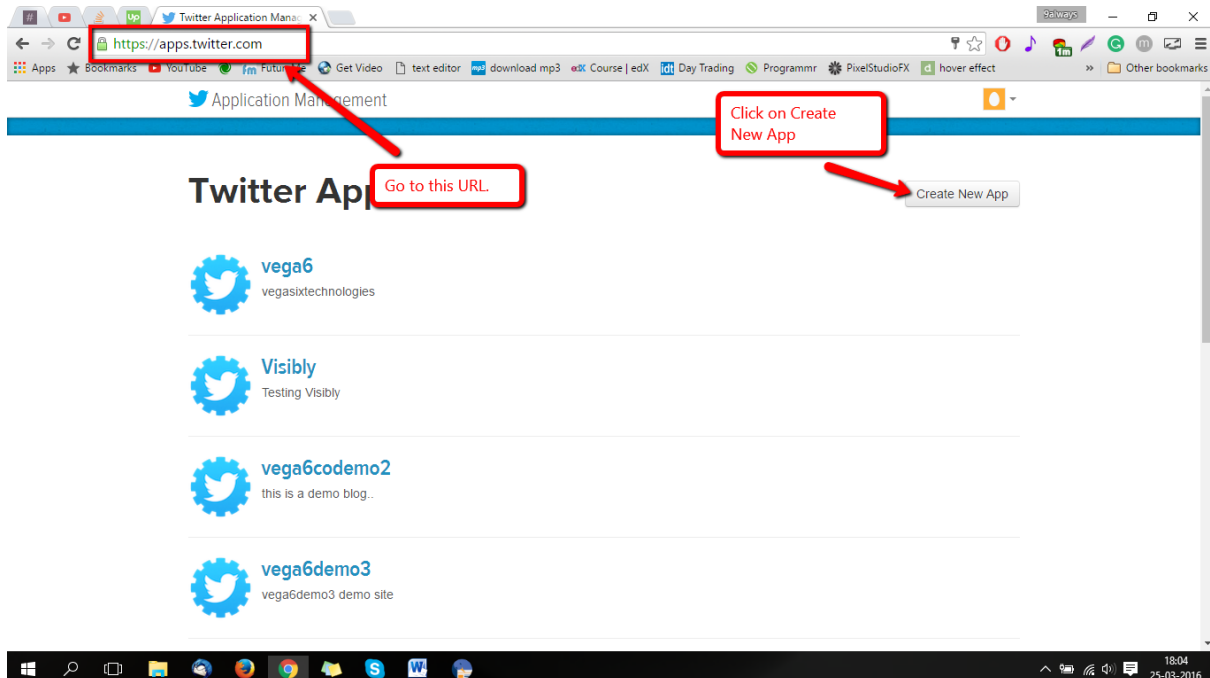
Twitter Application Manag

9always

https://apps.twitter.com

Apps Bookmarks YouTube FutureMe Get Video text editor download mp3 Course | edX Day Trading Programmr PixelStudioFX hover effect » Other bookmarks

Application Management

Click on Create New App

Twitter App

Go to this URL.

Create New App

vega6
vegasixtechnologies

Visibly
Testing Visibly

vega6codemo2
this is a demo blog..

vega6demo3
vega6demo3 demo site

18:04
25-03-2016